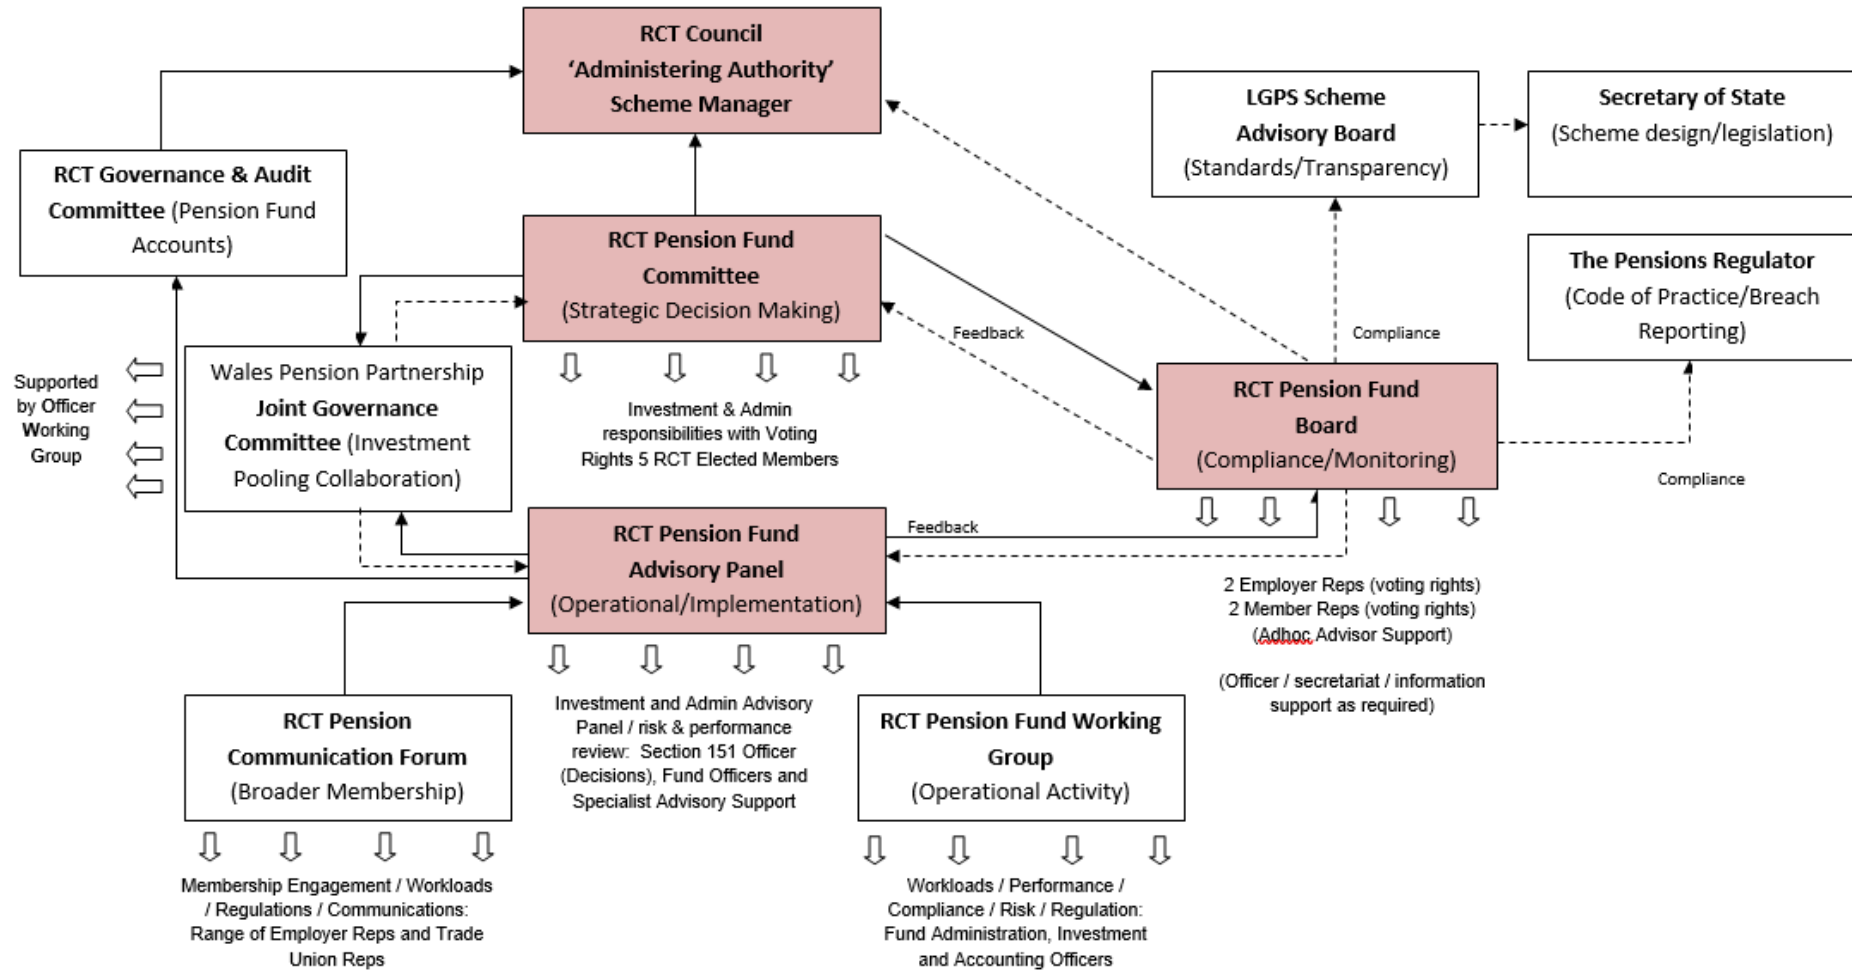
RCT Council
'Administering Authority'
Scheme Manager

LGPS Scheme
Advisory Board
(Standards/Transparency)

Secretary of State
(Scheme design/legislation)

RCT Governance & Audit Committee (Pension Fund Accounts)

RCT Pension Fund Committee
(Strategic Decision Making)

The Pensions Regulator
(Code of Practice/Breach Reporting)

Feedback

Compliance

Supported by Officer Working Group

Wales Pension Partnership Joint Governance Committee (Investment Pooling Collaboration)

Investment & Admin responsibilities with Voting Rights 5 RCT Elected Members

RCT Pension Fund Board
(Compliance/Monitoring)

Compliance

Feedback

RCT Pension Fund Advisory Panel
(Operational/Implementation)

2 Employer Reps (voting rights)
2 Member Reps (voting rights)
(Adhoc Advisor Support)

(Officer / secretariat / information support as required)

Investment and Admin Advisory Panel / risk & performance review: Section 151 Officer (Decisions), Fund Officers and Specialist Advisory Support

RCT Pension Communication Forum
(Broader Membership)

RCT Pension Fund Working Group
(Operational Activity)

Membership Engagement / Workloads / Regulations / Communications: Range of Employer Reps and Trade Union Reps

Workloads / Performance / Compliance / Risk / Regulation: Fund Administration, Investment and Accounting Officers